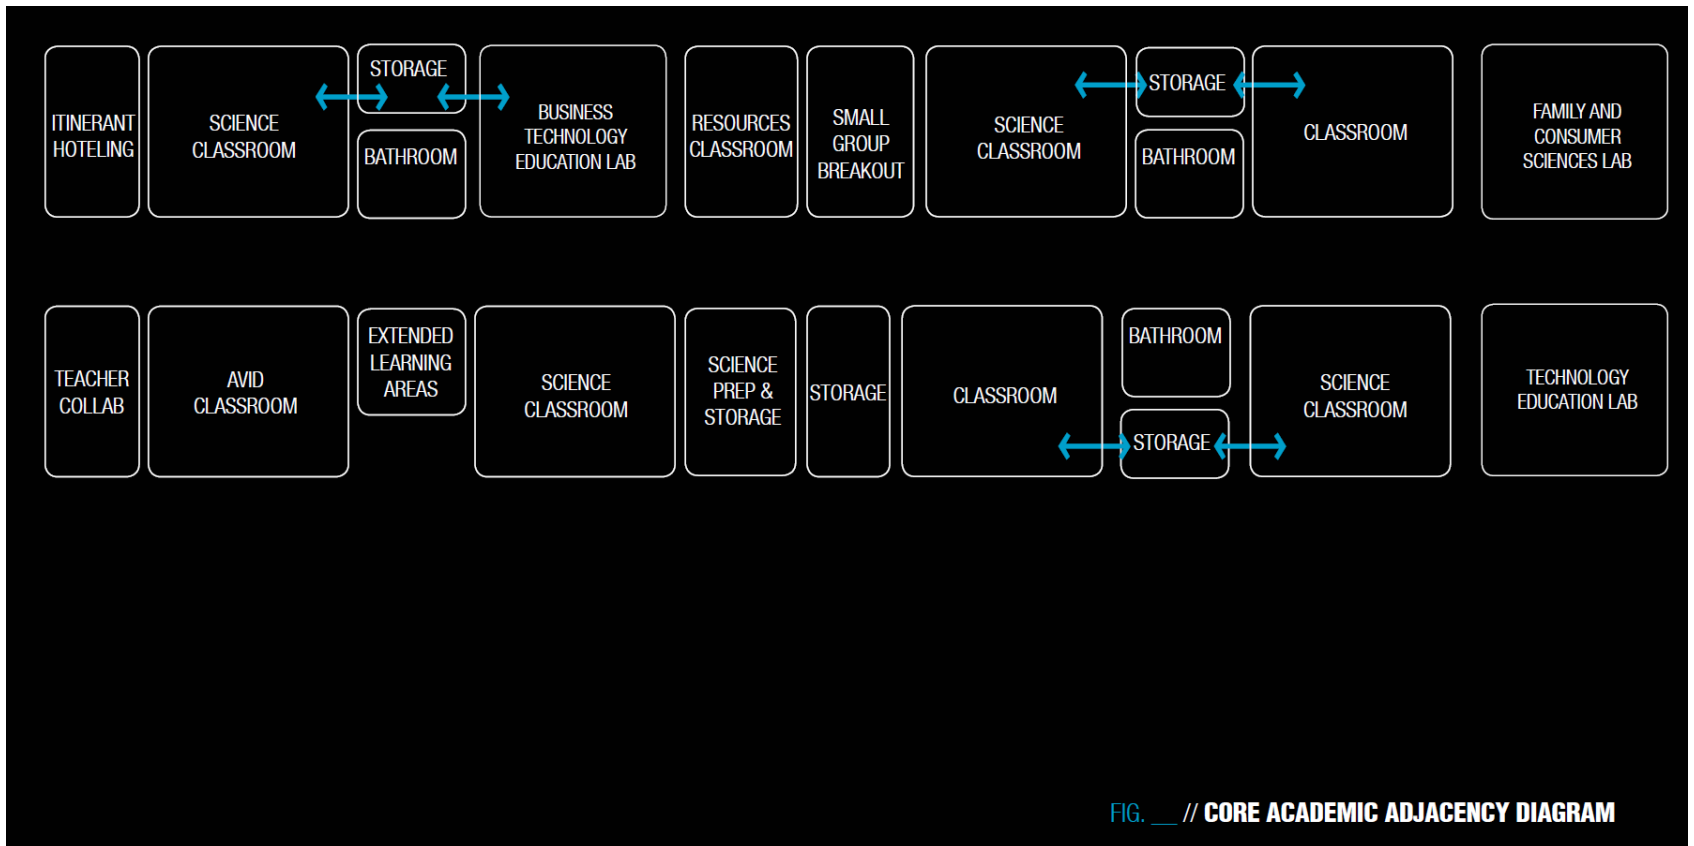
ITINERANT HOTELING

SCIENCE CLASSROOM

STORAGE

BATHROOM

BUSINESS TECHNOLOGY EDUCATION LAB

RESOURCES CLASSROOM

SMALL GROUP BREAKOUT

SCIENCE CLASSROOM

STORAGE

BATHROOM

CLASSROOM

FAMILY AND CONSUMER SCIENCES LAB

TEACHER COLLAB

AVID CLASSROOM

EXTENDED LEARNING AREAS

SCIENCE CLASSROOM

SCIENCE PREP & STORAGE

STORAGE

CLASSROOM

BATHROOM

STORAGE

SCIENCE CLASSROOM

TECHNOLOGY EDUCATION LAB

FIG. __ // CORE ACADEMIC ADJACENCY DIAGRAM